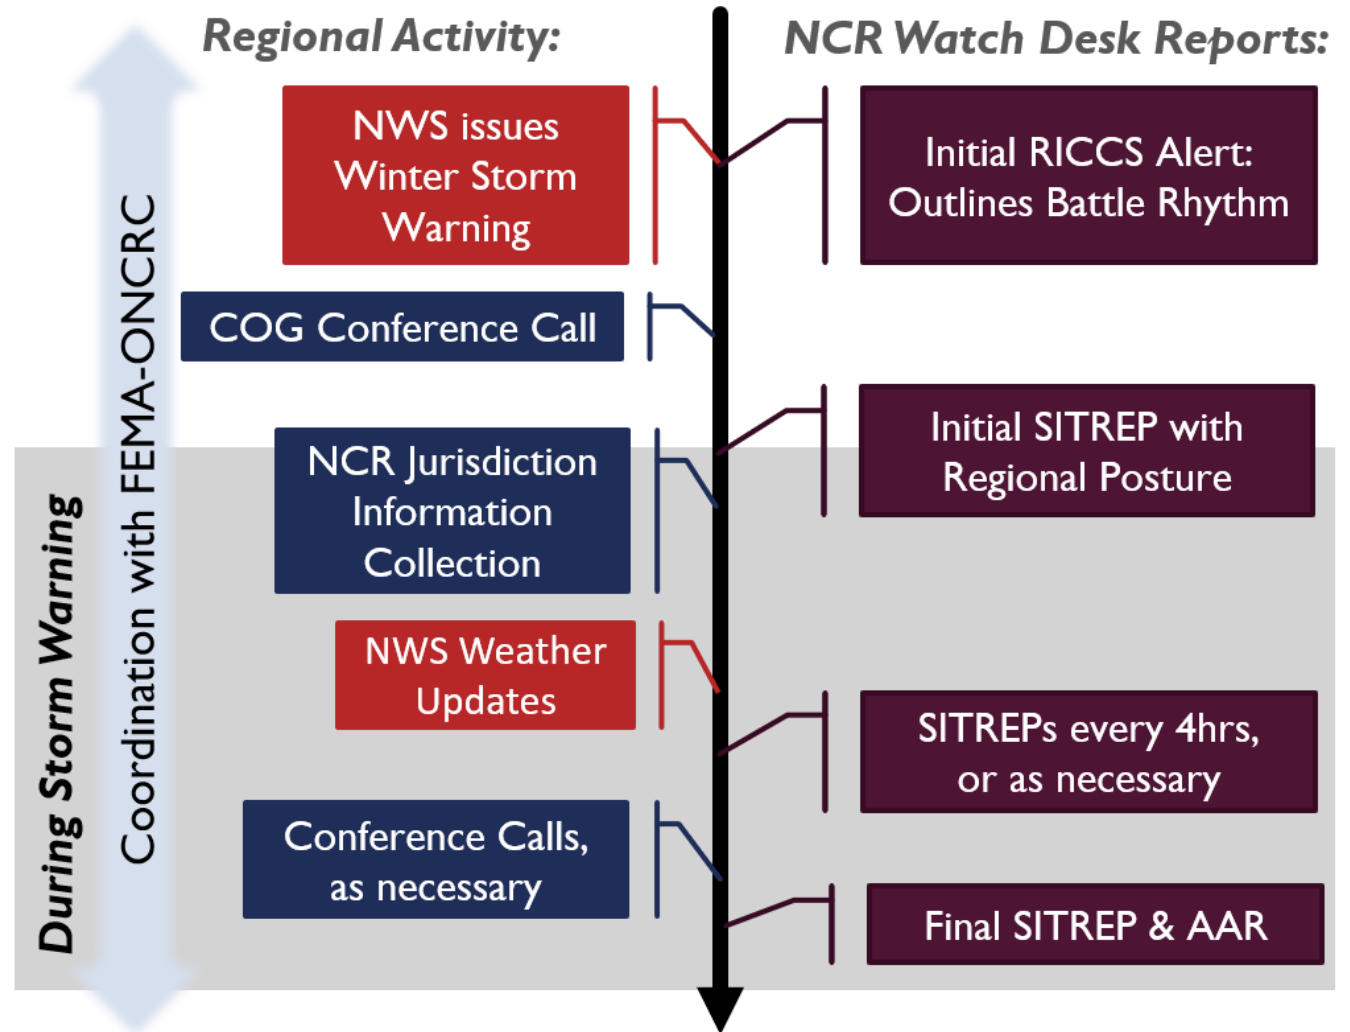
Regional Activity:

NCR Watch Desk Reports:

NWS issues Winter Storm Warning

Initial RICCS Alert: Outlines Battle Rhythm

COG Conference Call

Initial SITREP with Regional Posture

NCR Jurisdiction Information Collection

NWS Weather Updates

SITREPs every 4hrs, or as necessary

Conference Calls, as necessary

Final SITREP & AAR

Coordination with FEMA-ONCRC

During Storm Warning